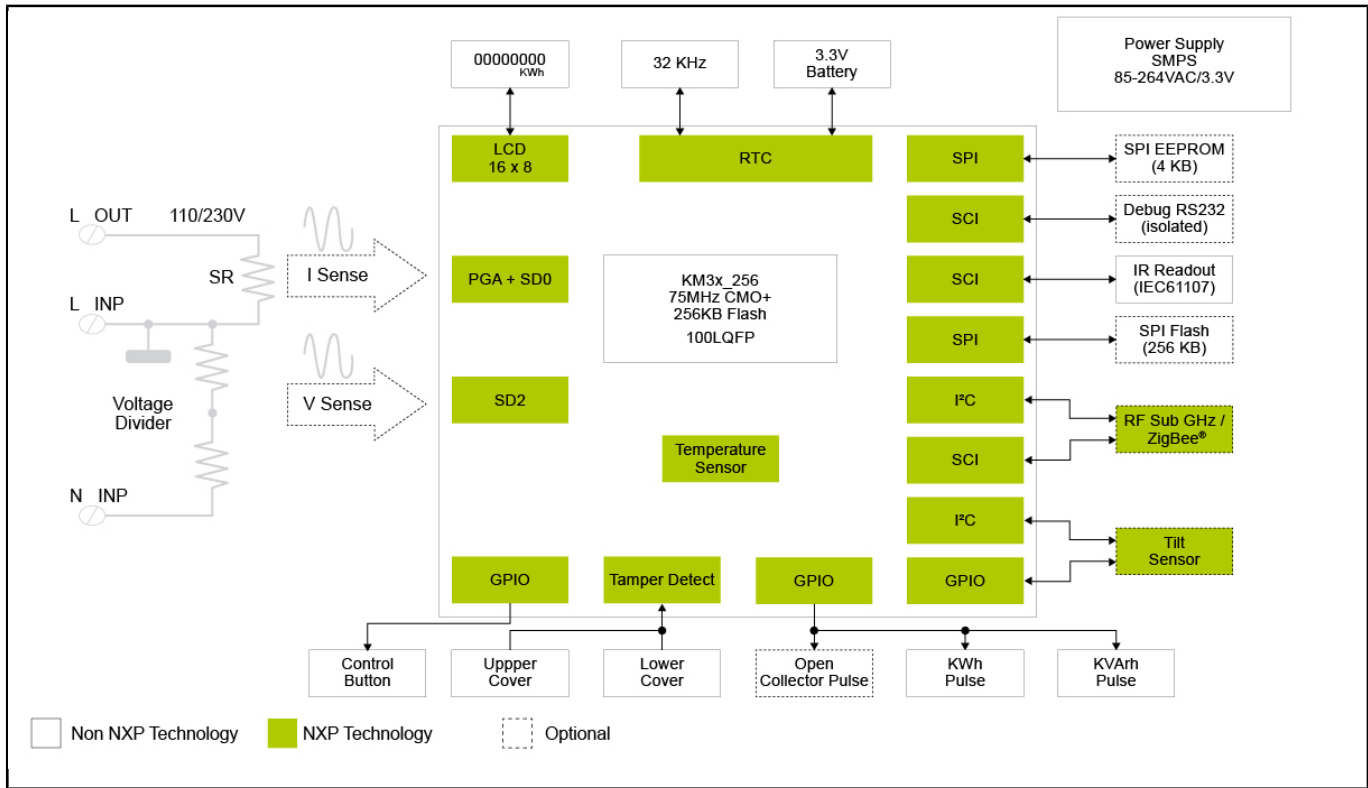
00000000 KWh

32 KHz

3.3V Battery

Power Supply SMPS 85-264VAC/3.3V

LCD 16 x 8

RTC

SPI

SPI EEPROM (4 KB)

SCI

Debug RS232 (isolated)

L OUT

110/230V

SR

I Sense

PGA + SD0

KM3x_256 75MHz CMO+ 256KB Flash 100LQFP

SCI

IR Readout (IEC61107)

L INP

SPI

SPI Flash (256 KB)

Voltage Divider

V Sense

SD2

I²C

RF Sub GHz / ZigBee®

Temperature Sensor

SCI

N INP

I²C

Tilt Sensor

GPIO

Tamper Detect

GPIO

GPIO

Control Button

Uppper Cover

Lower Cover

Open Collector Pulse

KWh Pulse

KVArh Pulse

Non NXP Technology

NXP Technology

Optional